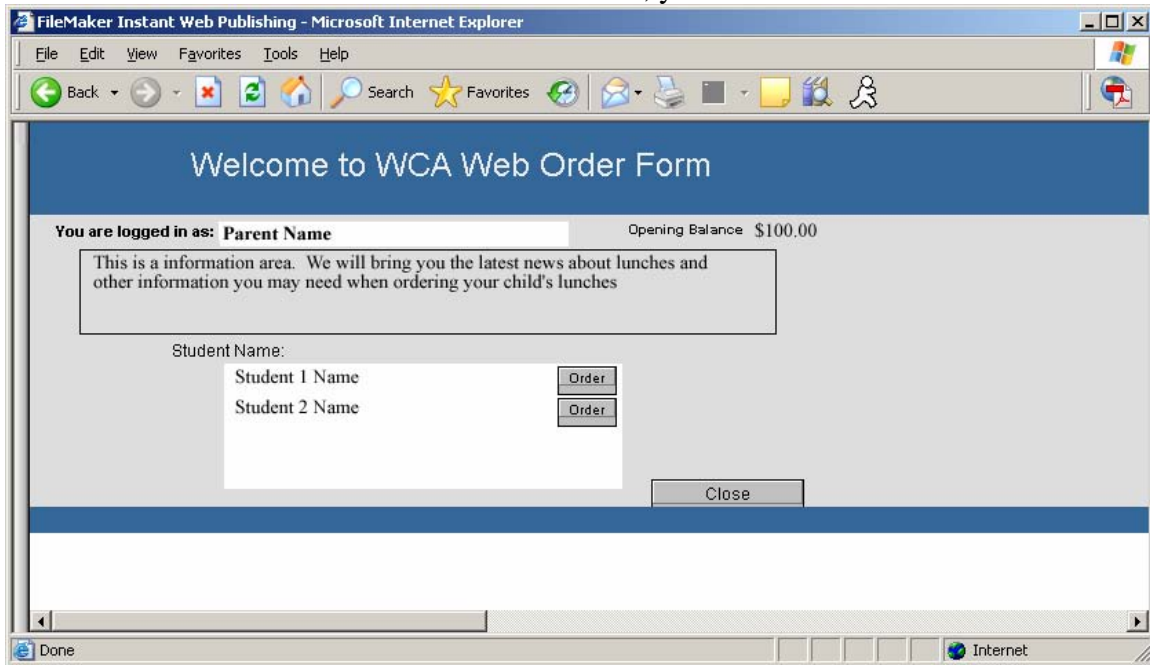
FileMaker Instant Web Publishing - Microsoft Internet Explorer

File Edit View Favorites Tools Help

Back Search Favorites

Welcome to WCA Web Order Form

You are logged in as: Parent Name

Opening Balance $100.00

This is a information area. We will bring you the latest news about lunches and other information you may need when ordering your child's lunches

Student Name:

Student 1 Name Order

Student 2 Name Order

Close

Done

Internet